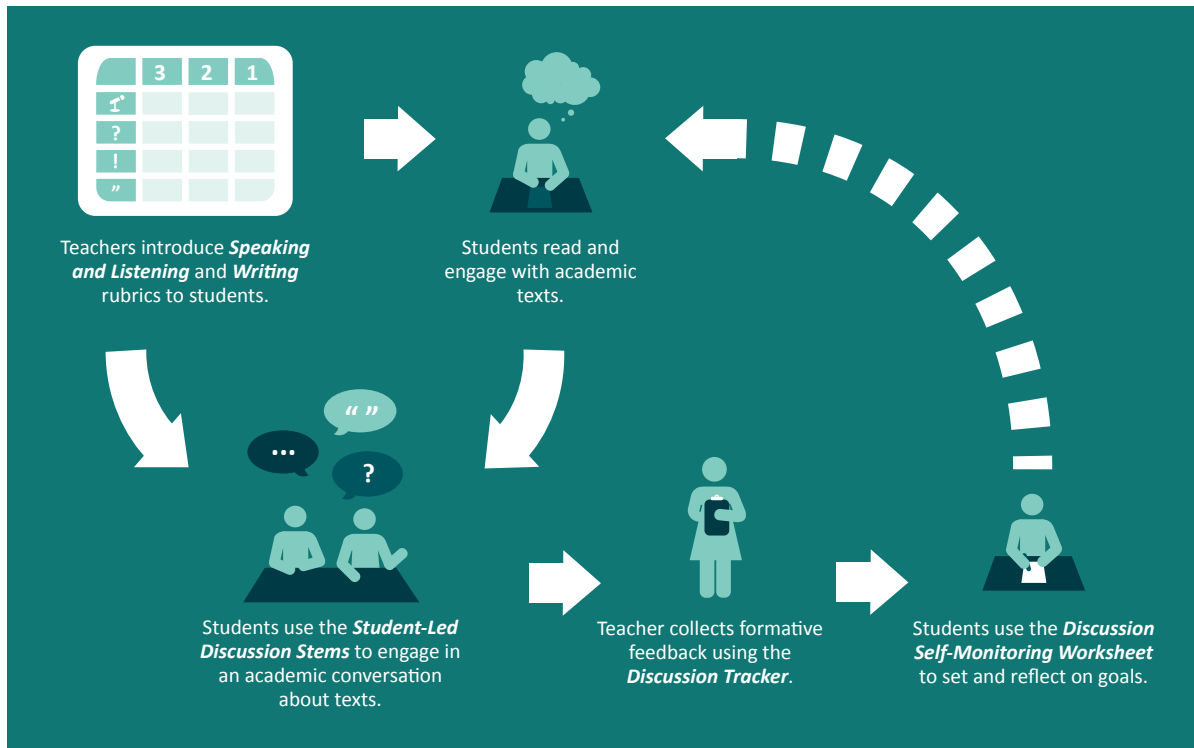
| | 3 | 2 | 1 |
|---|---|---|---|
| | | | |
| ? | | | |
| ! | | | |
| ” | | | |

Teachers introduce ***Speaking and Listening*** and ***Writing*** rubrics to students.

Students read and engage with academic texts.

“ ”

...

?

Students use the ***Student-Led Discussion Stems*** to engage in an academic conversation about texts.

Teacher collects formative feedback using the ***Discussion Tracker***.

Students use the ***Discussion Self-Monitoring Worksheet*** to set and reflect on goals.